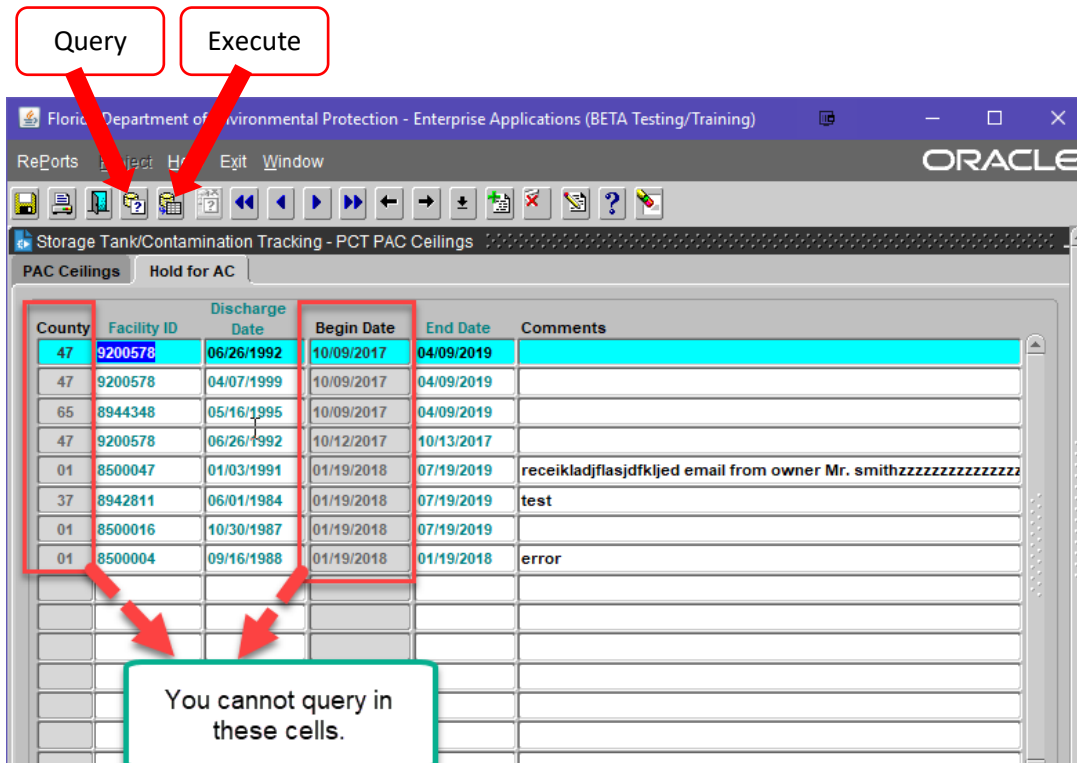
Query

Execute

Floric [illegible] Department of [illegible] nvironmental Protection - Enterprise Applications (BETA Testing/Training)

RePorts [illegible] He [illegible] Exit Window

ORACLE

Storage Tank/Contamination Tracking - PCT PAC Ceilings

PAC Ceilings | Hold for AC

| County | Facility ID | Discharge Date | Begin Date | End Date | Comments |
|---|---|---|---|---|---|
| 47 | 9200578 | 06/26/1992 | 10/09/2017 | 04/09/2019 | |
| 47 | 9200578 | 04/07/1999 | 10/09/2017 | 04/09/2019 | |
| 65 | 8944348 | 05/16/1995 | 10/09/2017 | 04/09/2019 | |
| 47 | 9200578 | 06/26/1992 | 10/12/2017 | 10/13/2017 | |
| 01 | 8500047 | 01/03/1991 | 01/19/2018 | 07/19/2019 | receikladjflasjdfkljed email from owner Mr. smithzzzzzzzzzzzzzz |
| 37 | 8942811 | 06/01/1984 | 01/19/2018 | 07/19/2019 | test |
| 01 | 8500016 | 10/30/1987 | 01/19/2018 | 07/19/2019 | |
| 01 | 8500004 | 09/16/1988 | 01/19/2018 | 01/19/2018 | error |

You cannot query in these cells.